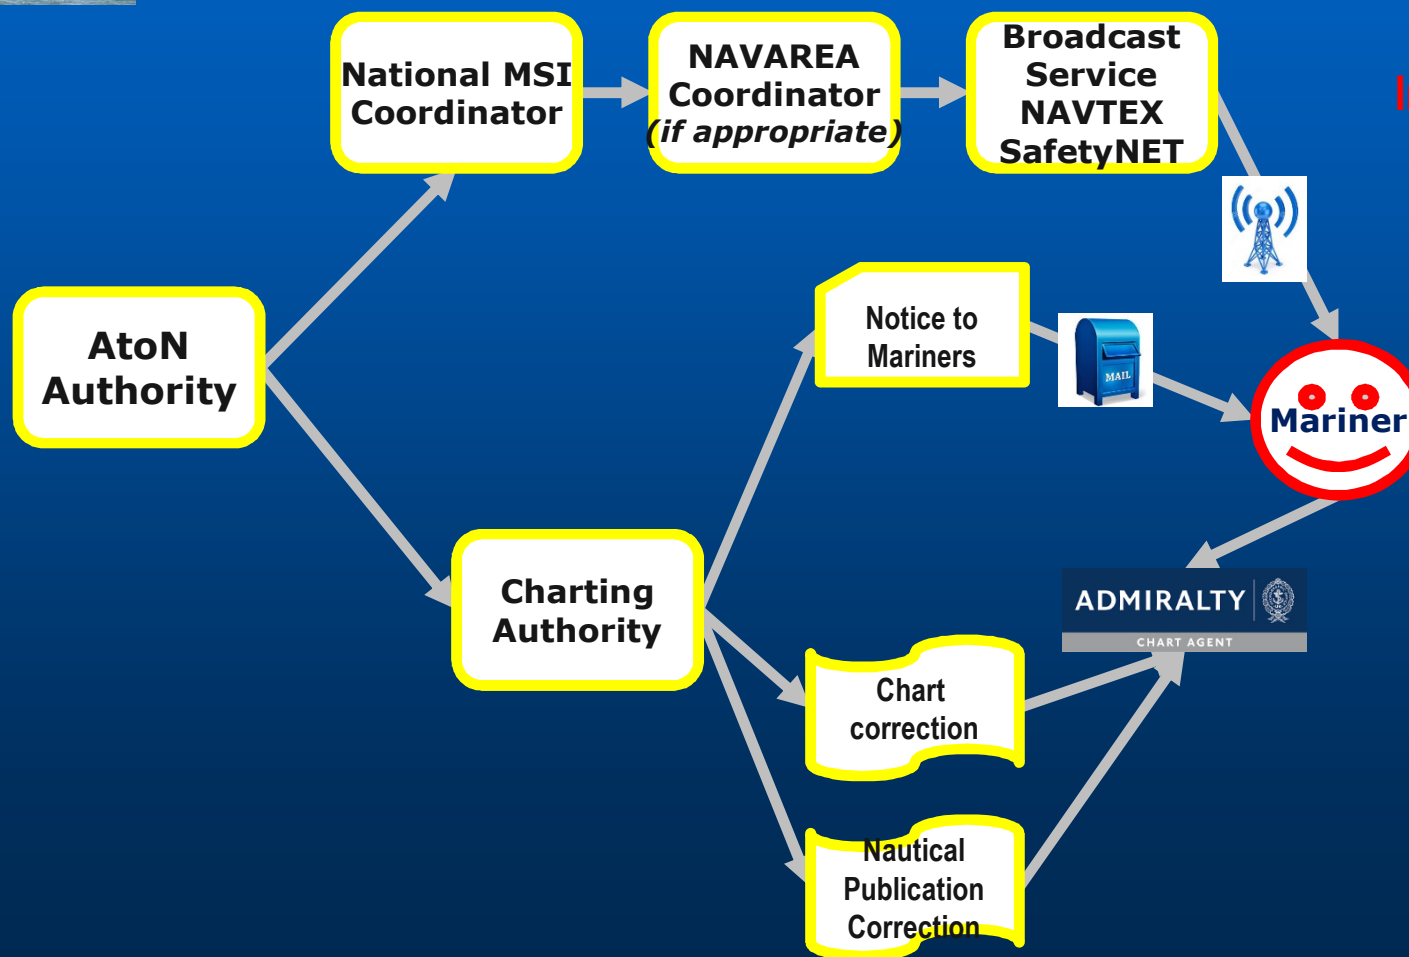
National MSI Coordinator

NAVAREA Coordinator (if appropriate)

Broadcast Service NAVTEX SafetyNET

AtoN Authority

Notice to Mariners

MAIL

Mariner

Charting Authority

ADMIRALTY

CHART AGENT

Chart correction

Nautical Publication Correction